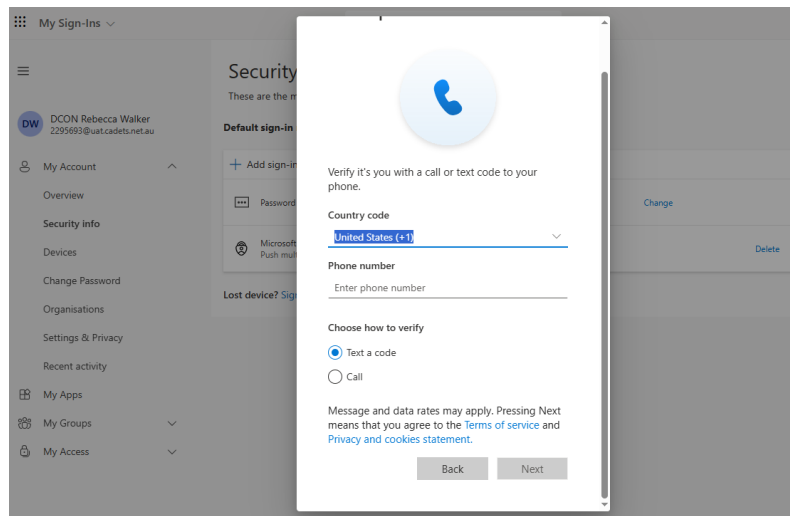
My Sign-Ins

DW DCON Rebecca Walker
2295693@uat.cadets.net.au

My Account
Overview
Security info
Devices
Change Password
Organisations
Settings & Privacy
Recent activity
My Apps
My Groups
My Access

Security
These are the m
Default sign-in
+ Add sign-in
Password
Change
Microsoft
Push mult
Delete
Lost device? Sign

Verify it's you with a call or text code to your phone.

Country code
United States (+1)

Phone number
Enter phone number

Choose how to verify
Text a code
Call

Message and data rates may apply. Pressing Next means that you agree to the Terms of service and Privacy and cookies statement.

Back
Next